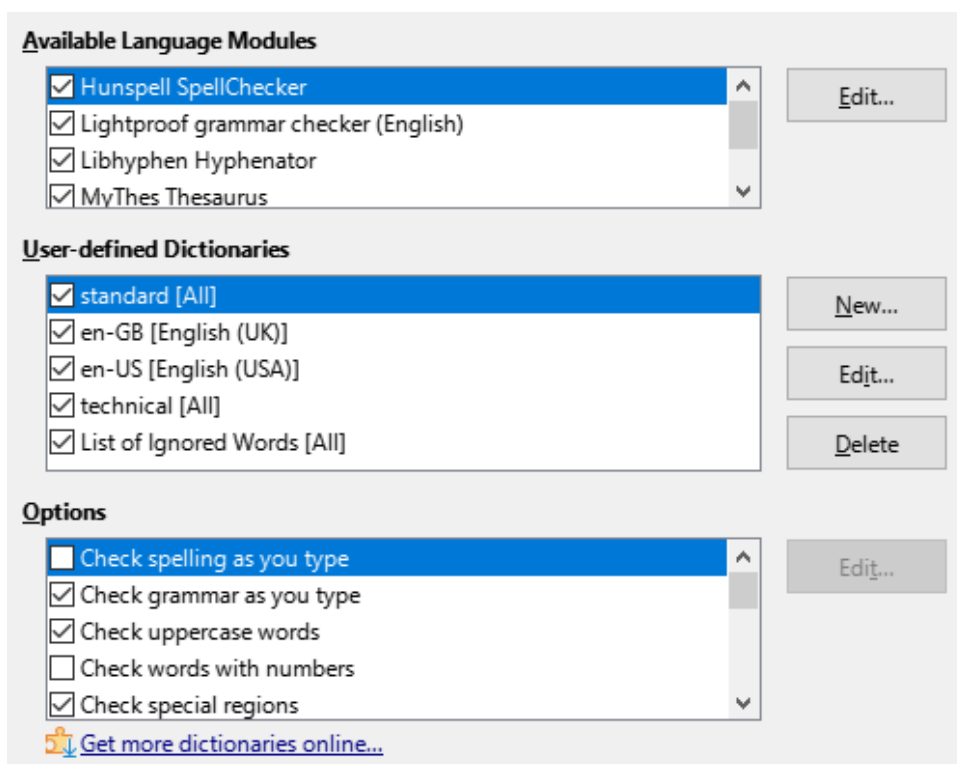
Available Language Modules

Hunspell SpellChecker
Lightproof grammar checker (English)
Libhyphen Hyphenator
MyThes Thesaurus

Edit...

User-defined Dictionaries

standard [All]
en-GB [English (UK)]
en-US [English (USA)]
technical [All]
List of Ignored Words [All]

New...
Edit...
Delete

Options

Check spelling as you type
Check grammar as you type
Check uppercase words
Check words with numbers
Check special regions

Edit...

Get more dictionaries online...